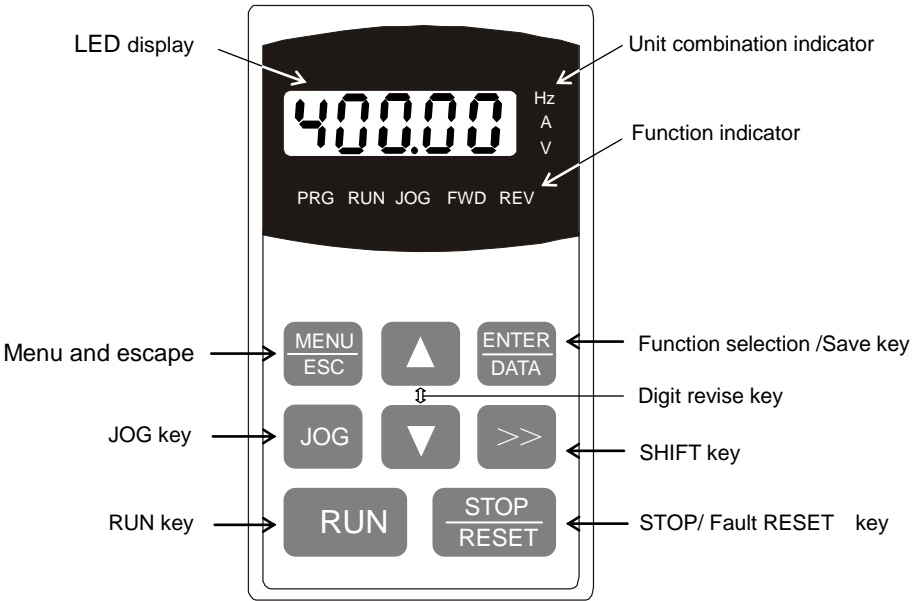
LED display

Unit combination indicator

400.00

Hz
A
V

Function indicator

PRG RUN JOG FWD REV

Menu and escape

MENU
ESC

ENTER
DATA

Function selection /Save key

Digit revise key

JOG key

JOG

>>

SHIFT key

RUN key

RUN

STOP
RESET

STOP/ Fault RESET key